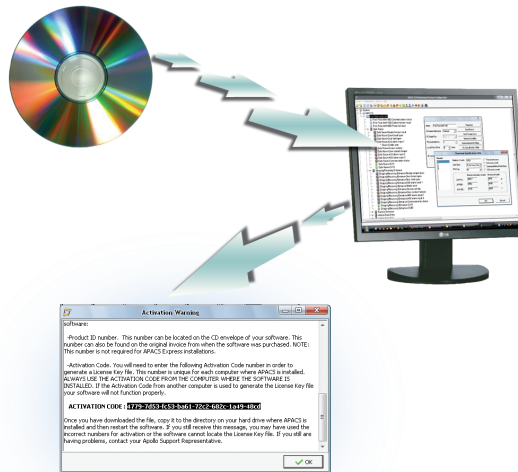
Activation Warning

software:

-Product ID number. This number can be located on the CD envelope of your software. This number can also be found on the original invoice from when the software was purchased. NOTE: This number is not required for APACS Express installations.

-Activation Code. You will need to enter the following Activation Code number in order to generate a License Key file. This number is unique for each computer where APACS is installed. ALWAYS USE THE ACTIVATION CODE FROM THE COMPUTER WHERE THE SOFTWARE IS INSTALLED. If the Activation Code from another computer is used to generate the License Key file your software will not function properly.

ACTIVATION CODE : 1779-7d53-fc53-ba61-72c3-602c-1a49-40cd

Once you have downloaded the file, copy it to the directory on your hard drive where APACS is installed and then restart the software. If you still receive this message, you may have used the incorrect numbers for activation or the software cannot locate the License Key file. If you still are having problems, contact your Apollo Support Representative.

OK

LG